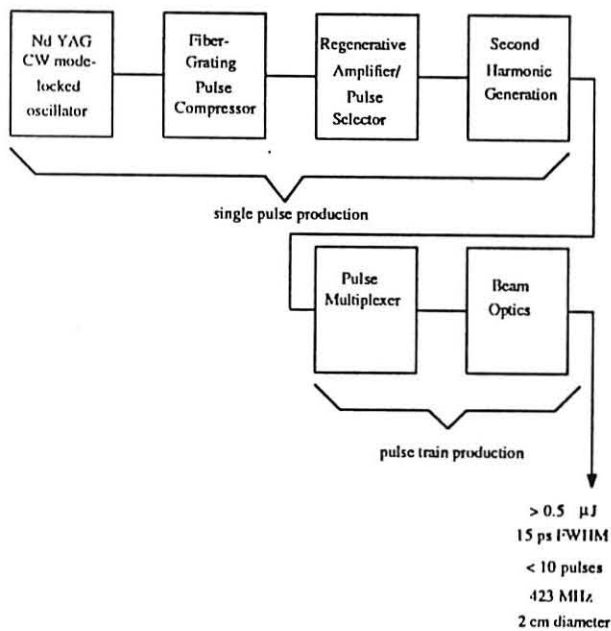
Nd YAG CW mode-locked oscillator

Fiber-Grating Pulse Compressor

Regenerative Amplifier/ Pulse Selector

Second Harmonic Generation

single pulse production

Pulse Multiplexer

Beam Optics

pulse train production

> 0.5 μJ
15 ps FWHM
< 10 pulses
423 MHz
2 cm diameter